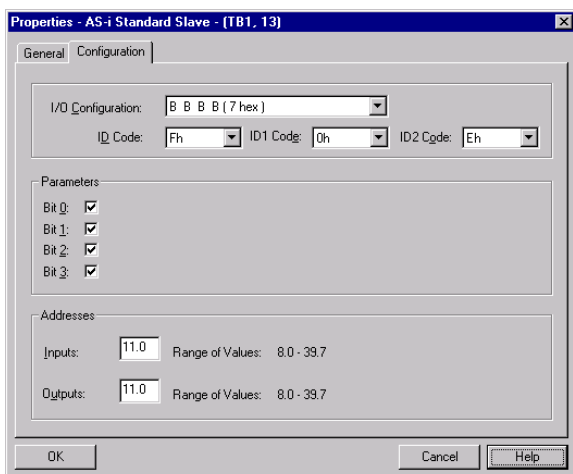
Properties - AS-i Standard Slave - (TB1, 13)

General Configuration

I/O Configuration: B B B B ( 7 hex )

ID Code: Fh ID1 Code: 0h ID2 Code: Eh

Parameters

Bit 0: ☑
Bit 1: ☑
Bit 2: ☑
Bit 3: ☑

Addresses

Inputs: 11.0 Range of Values: 8.0 - 39.7

Outputs: 11.0 Range of Values: 8.0 - 39.7

OK Cancel Help